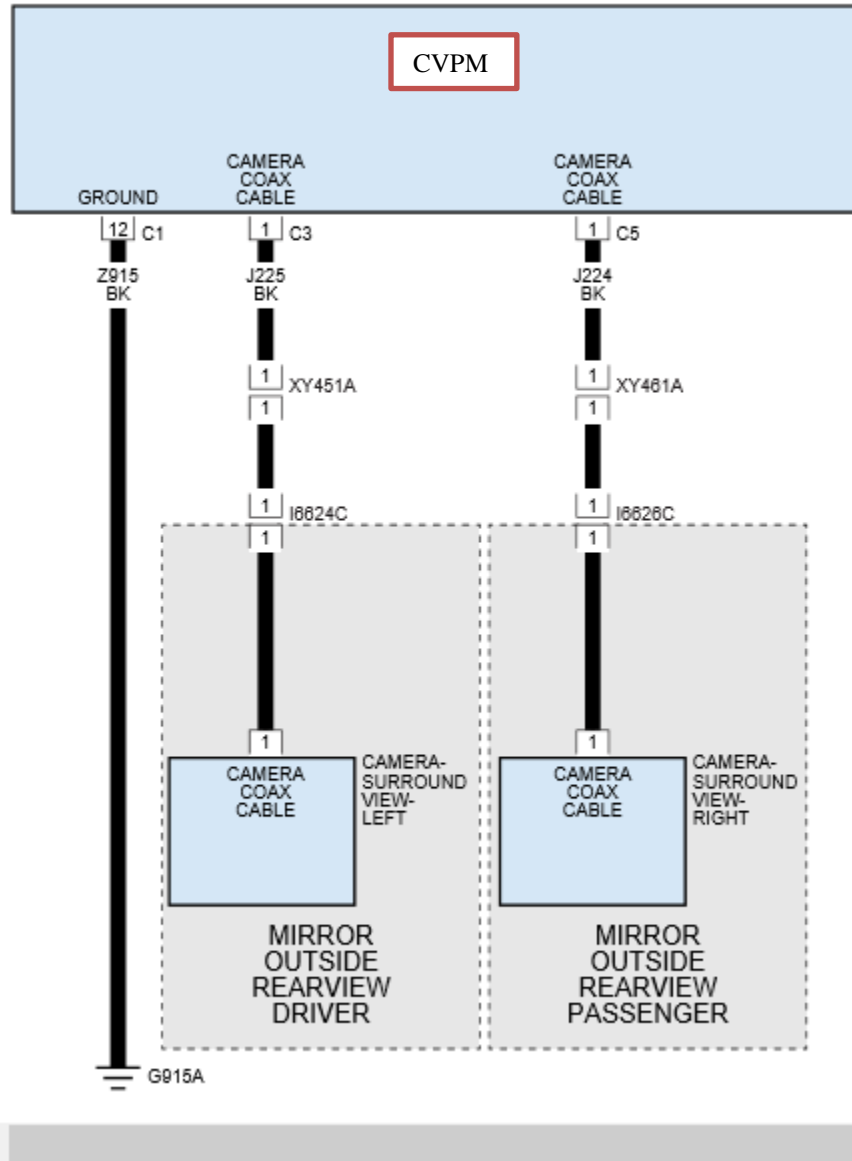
CVPM

GROUND

CAMERA COAX CABLE

CAMERA COAX CABLE

12 C1

1 C3

1 C5

Z915 BK

J225 BK

J224 BK

1 XY451A

1

1 XY461A

1

1 I6624C

1

1 I6626C

1

1

1

CAMERA COAX CABLE

CAMERA-SURROUND VIEW-LEFT

CAMERA COAX CABLE

CAMERA-SURROUND VIEW-RIGHT

MIRROR OUTSIDE REARVIEW DRIVER

MIRROR OUTSIDE REARVIEW PASSENGER

G915A